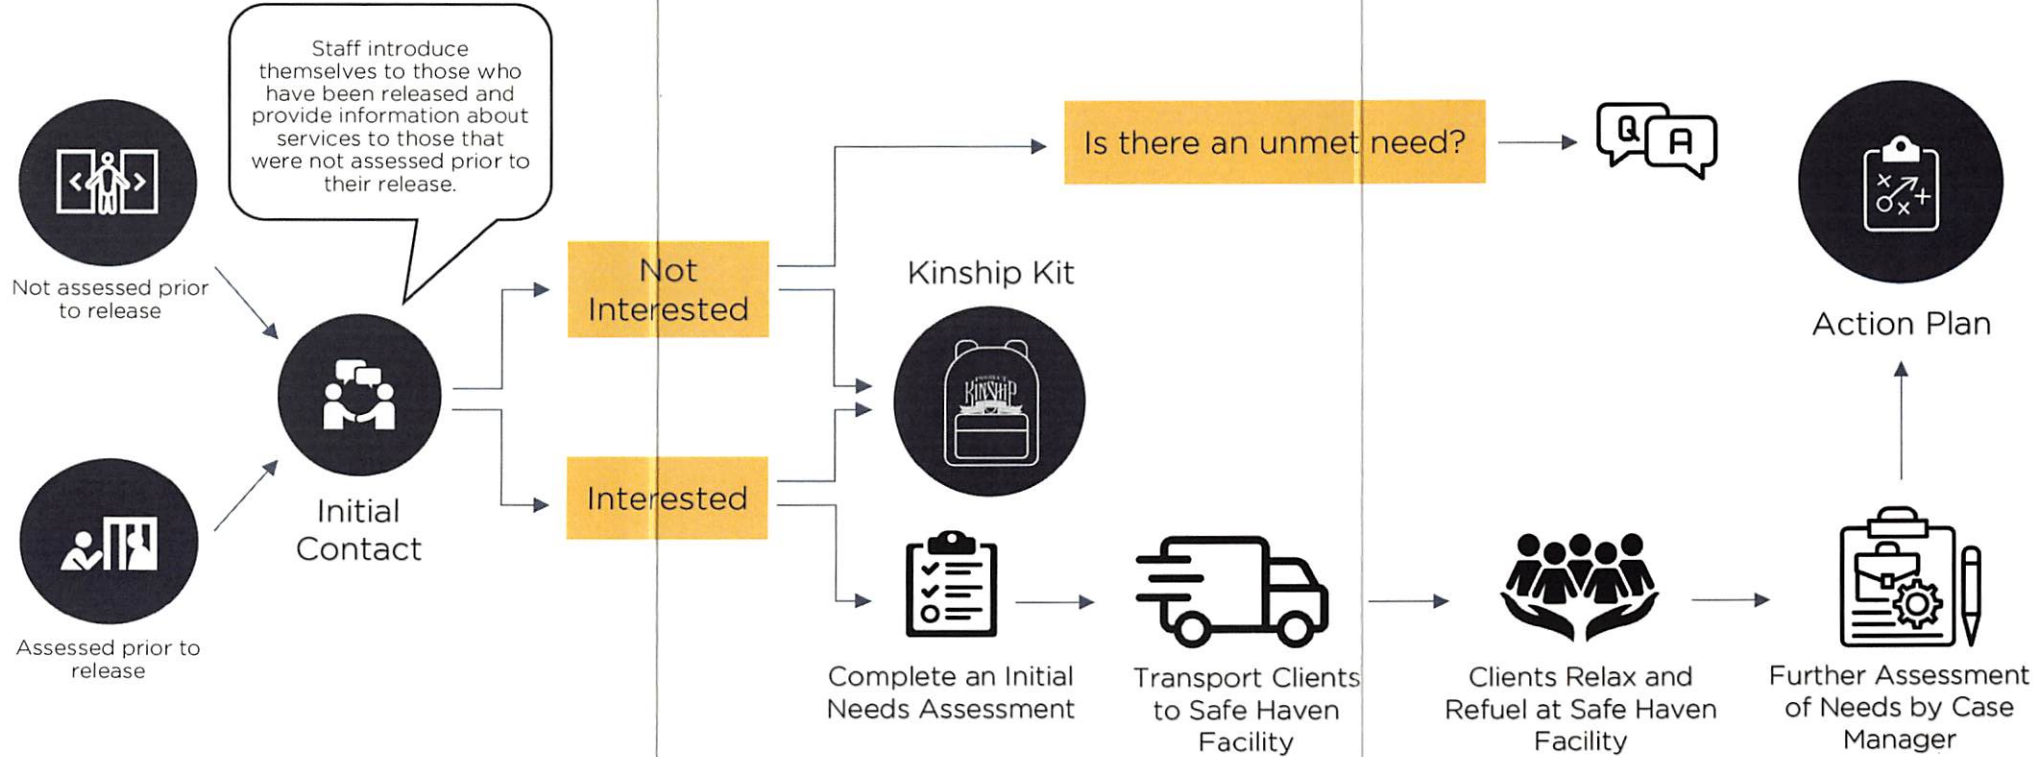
Staff introduce themselves to those who have been released and provide information about services to those that were not assessed prior to their release.

Not assessed prior to release

Assessed prior to release

Initial Contact

Not Interested

Interested

Is there an unmet need?

Q

A

Kinship Kit

KINSHIP

Action Plan

Complete an Initial Needs Assessment

Transport Clients to Safe Haven Facility

Clients Relax and Refuel at Safe Haven Facility

Further Assessment of Needs by Case Manager